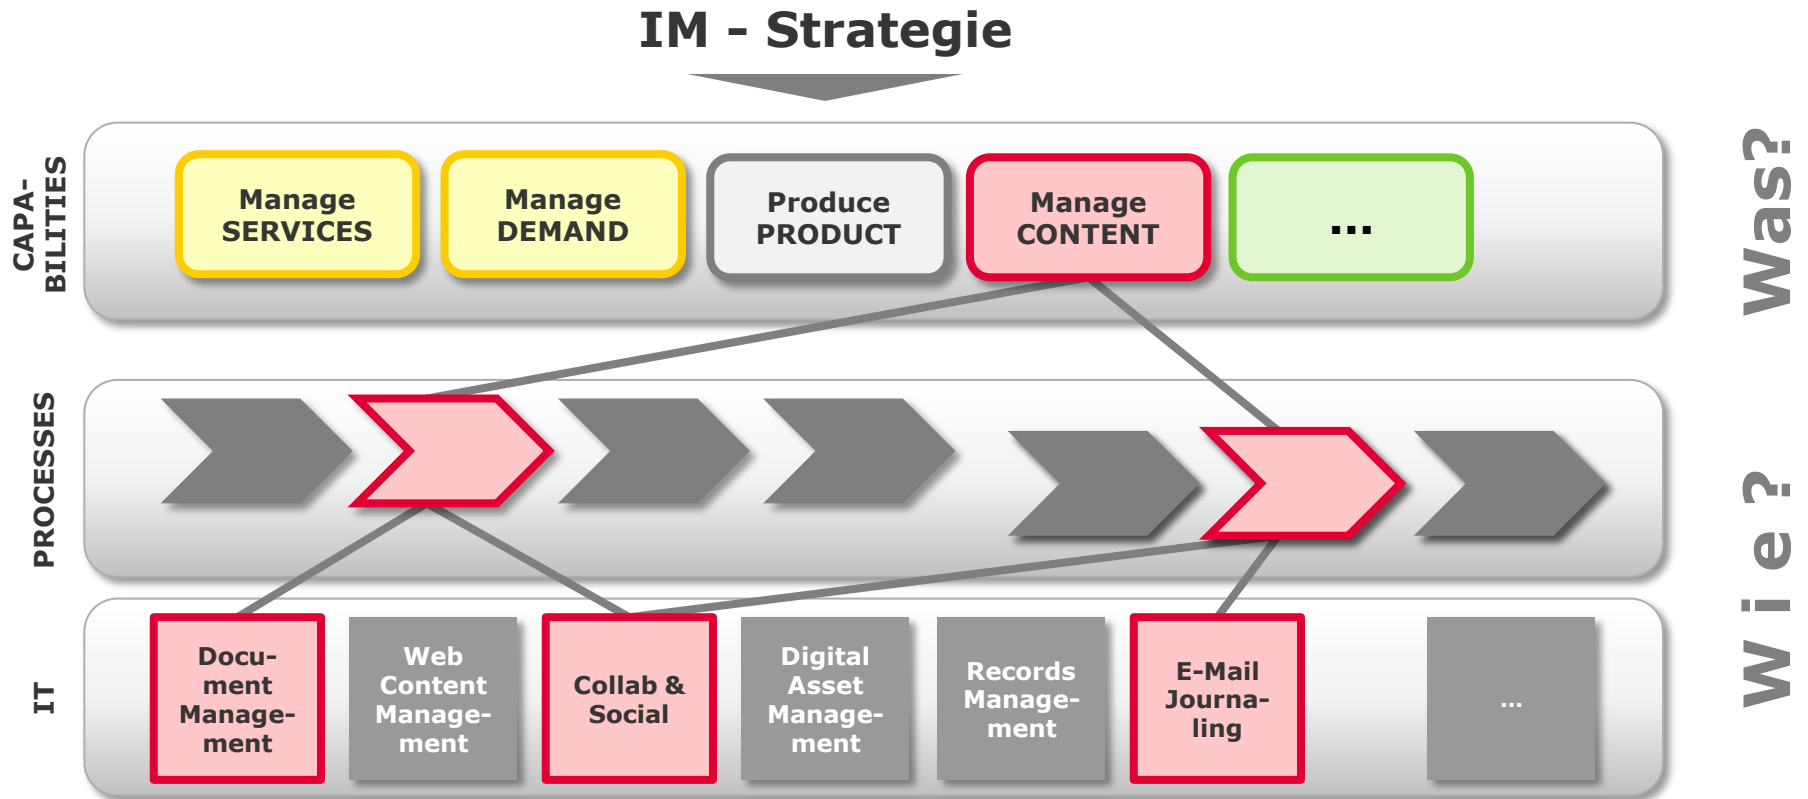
IM - Strategie

CAPA-BILITIES

Manage SERVICES

Manage DEMAND

Produce PRODUCT

Manage CONTENT

...

Was?

PROCESSES

IT

Document Management

Web Content Management

Collab & Social

Digital Asset Management

Records Management

E-Mail Journaling

...

Wie?